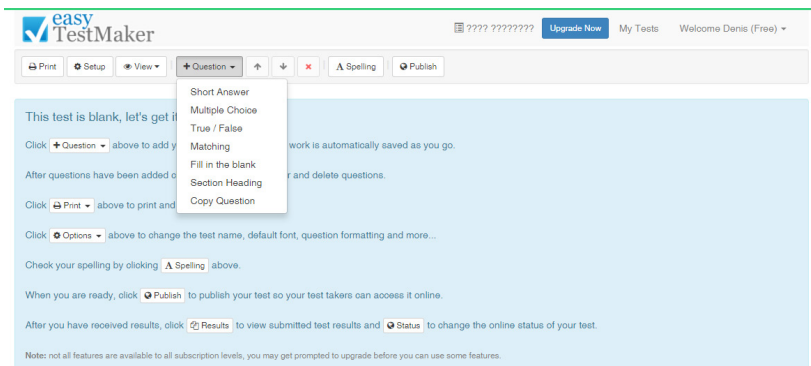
easy TestMaker

???? ???????? Upgrade Now My Tests Welcome Denis (Free)

Print Setup View Question Spelling Publish

Short Answer
Multiple Choice
True / False
Matching
Fill in the blank
Section Heading
Copy Question

This test is blank, let's get it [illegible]

Click Question above to add y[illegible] work is automatically saved as you go.

After questions have been added o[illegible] r and delete questions.

Click Print above to print and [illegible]

Click Options above to change the test name, default font, question formatting and more...

Check your spelling by clicking Spelling above.

When you are ready, click Publish to publish your test so your test takers can access it online.

After you have received results, click Results to view submitted test results and Status to change the online status of your test.

Note: not all features are available to all subscription levels, you may get prompted to upgrade before you can use some features.